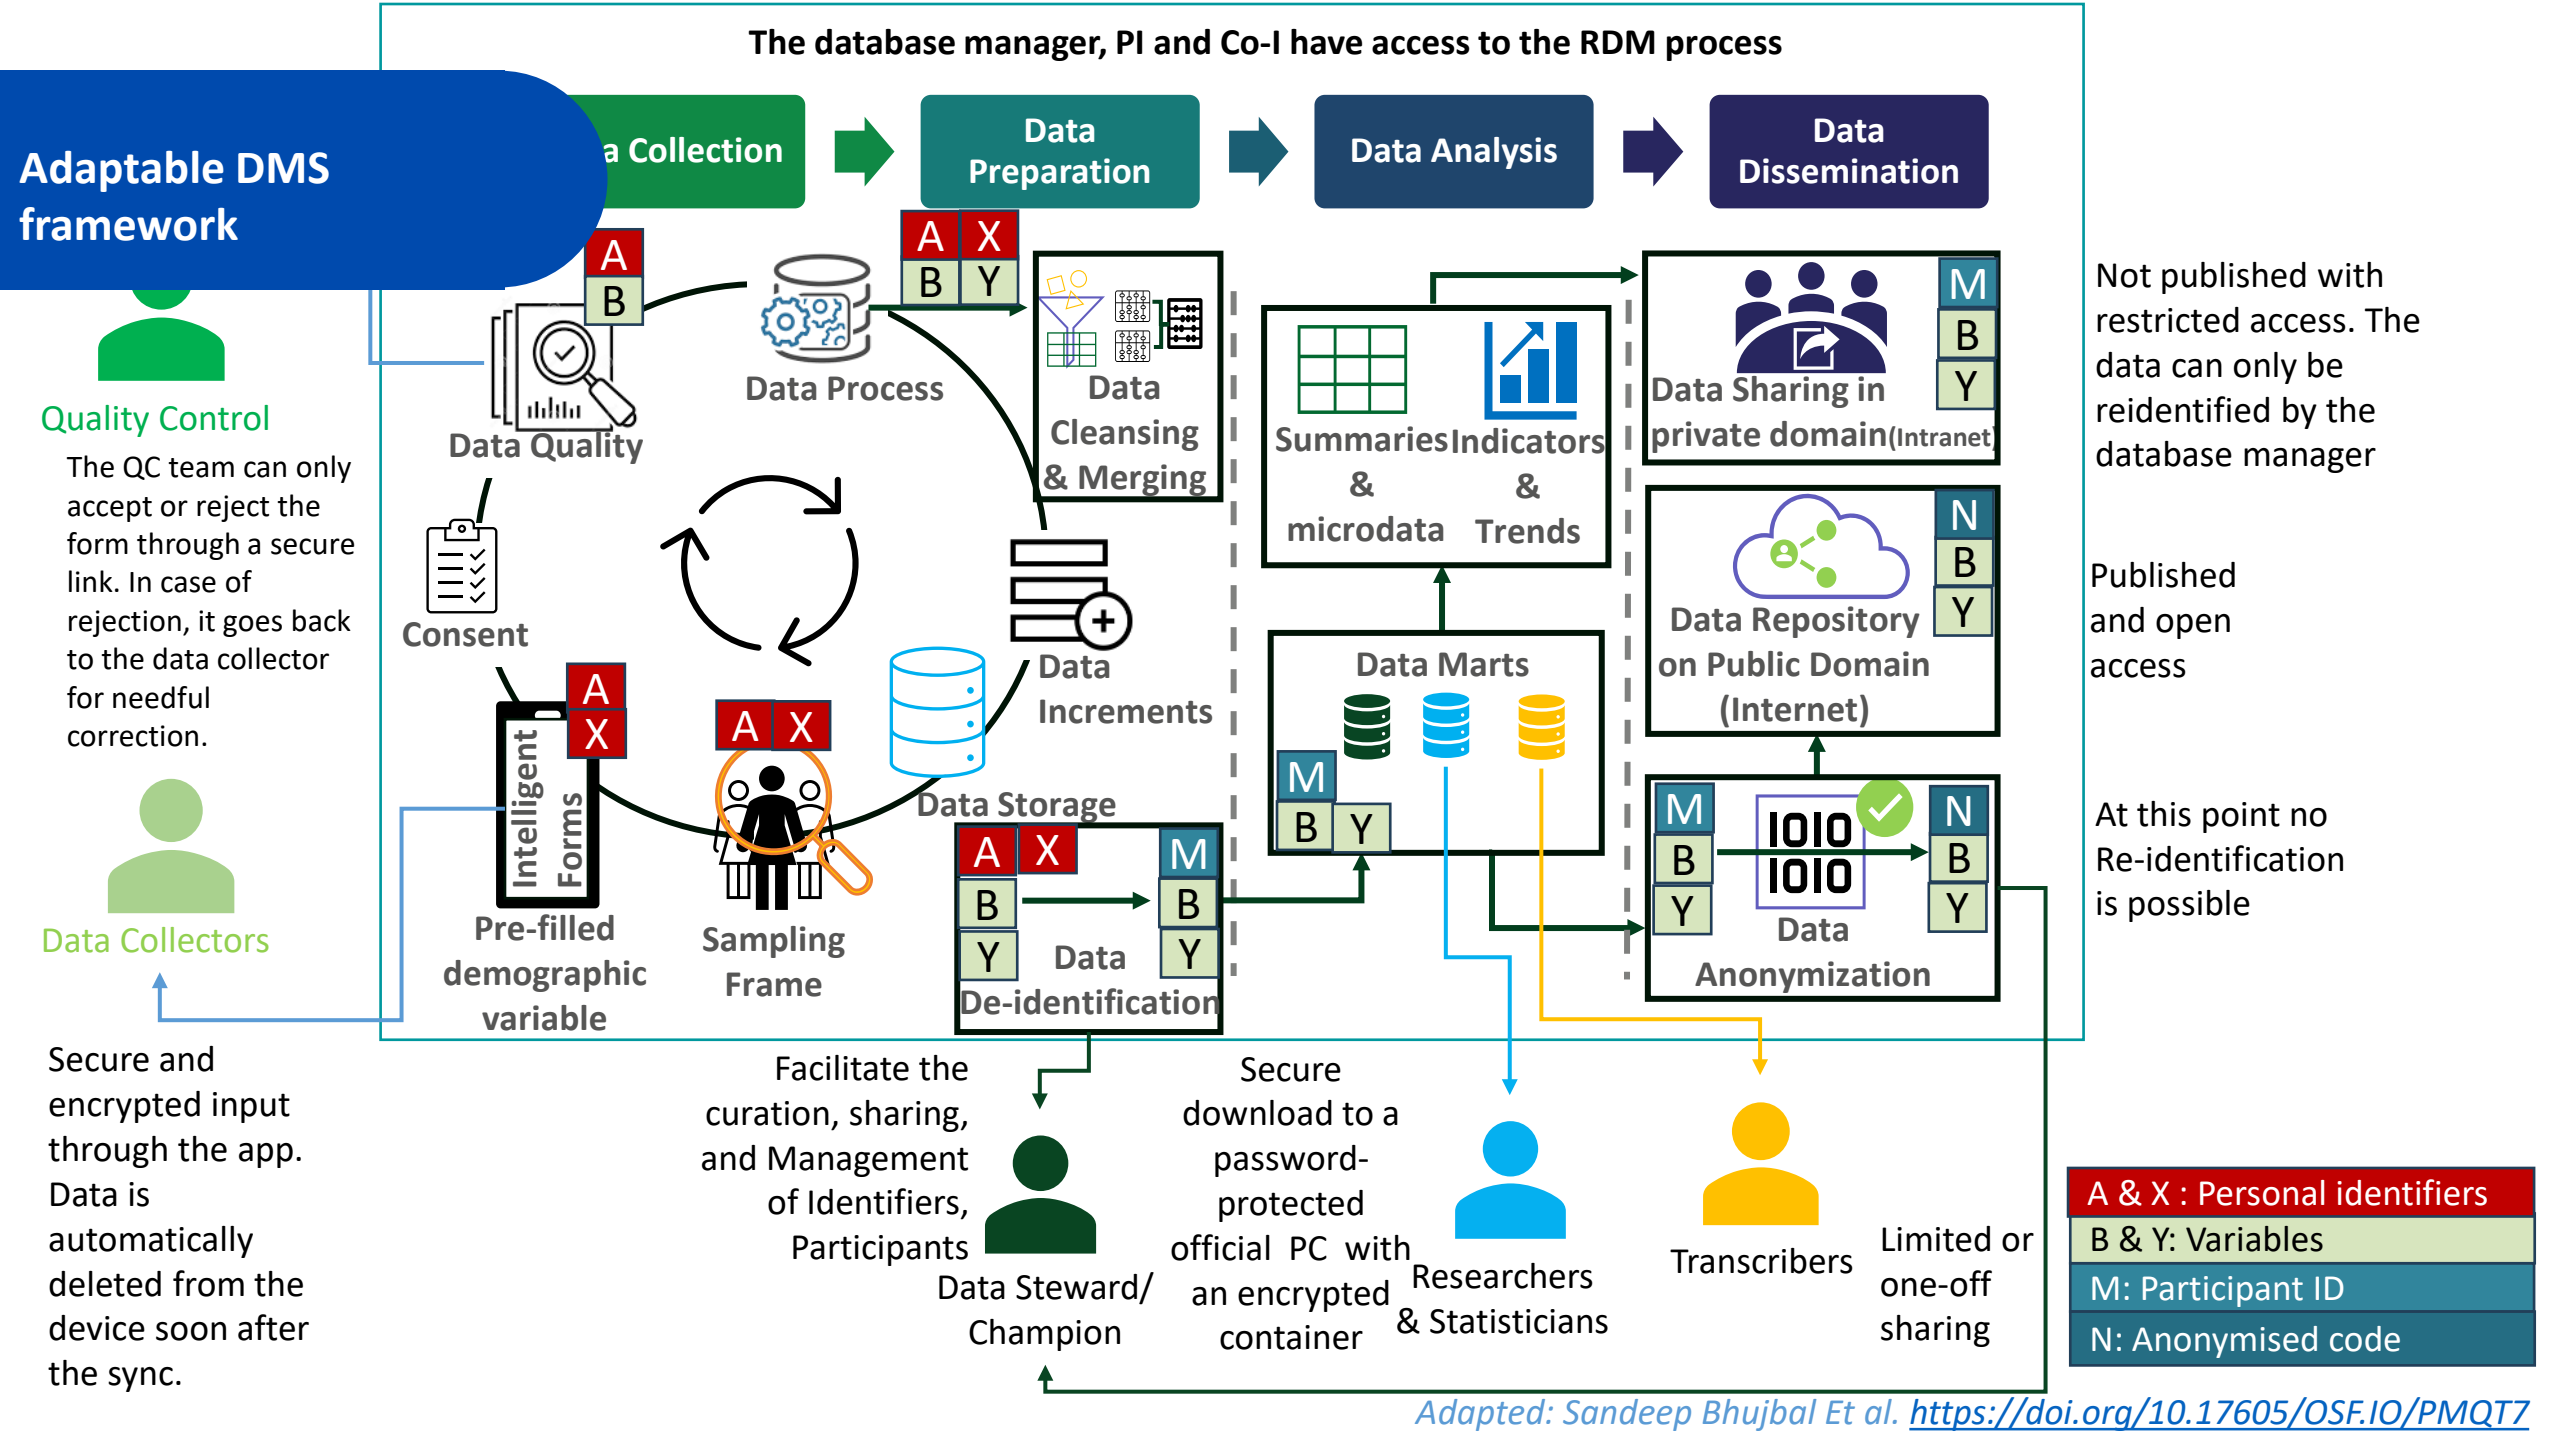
The database manager, PI and Co-I have access to the RDM process

Adaptable DMS framework

a Collection

Data Preparation

Data Analysis

Data Dissemination

Quality Control

The QC team can only accept or reject the form through a secure link. In case of rejection, it goes back to the data collector for needful correction.

Data Collectors

A
B

Data Quality

Data Process

A X
B Y

Data Cleansing & Merging

Summaries & microdata

Indicators & Trends

Data Sharing in private domain(Intranet)

M
B
Y

Not published with restricted access. The data can only be reidentified by the database manager

Consent

Data Increments

Data Marts

Data Repository on Public Domain (Internet)

N
B
Y

Published and open access

A
X

Intelligent Forms

A X

Data Storage

M
B Y

M
B
Y

1010
1010

N
B
Y

At this point no Re-identification is possible

Pre-filled demographic variable

Sampling Frame

A X
B
Y

M
B
Y

Data De-identification

Data Anonymization

Secure and encrypted input through the app. Data is automatically deleted from the device soon after the sync.

Facilitate the curation, sharing, and Management of Identifiers, Participants

Data Steward/ Champion

Secure download to a password-protected official PC with an encrypted container

Researchers & Statisticians

Transcribers

Limited or one-off sharing

A & X : Personal identifiers
B & Y: Variables
M: Participant ID
N: Anonymised code

Adapted: Sandeep Bhujbal Et al. https://doi.org/10.17605/OSF.IO/PMQT7